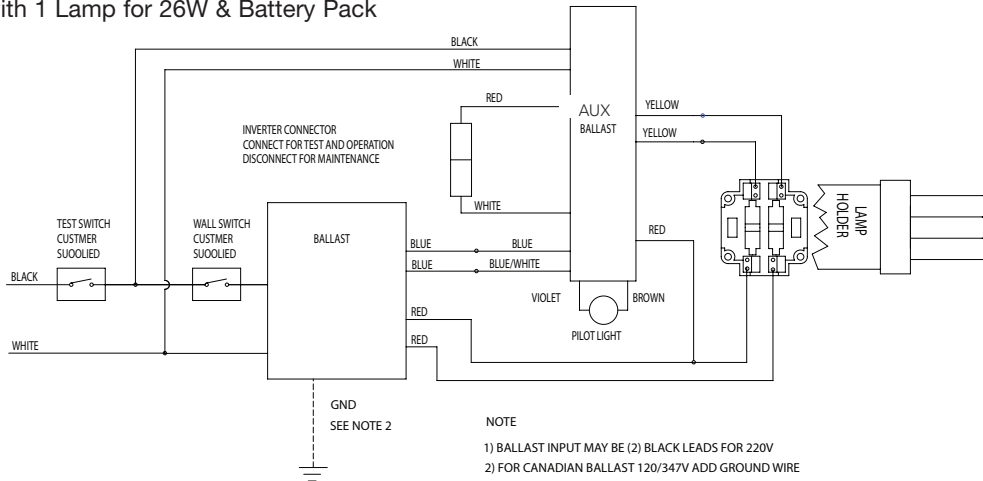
ith 1 Lamp for 26W & Battery Pack

BLACK
WHITE
RED
AUX
BALLAST
YELLOW
YELLOW
INVERTER CONNECTOR
CONNECT FOR TEST AND OPERATION
DISCONNECT FOR MAINTENANCE
WHITE
LAMP HOLDER
TEST SWITCH
CUSTMER
SUOOLIED
WALL SWITCH
CUSTMER
SUOOLIED
BALLAST
BLUE
BLUE
BLUE
BLUE/WHITE
RED
BLACK
VIOLET
BROWN
RED
PILOT LIGHT
WHITE
RED
GND
SEE NOTE 2
NOTE
1) BALLAST INPUT MAY BE (2) BLACK LEADS FOR 220V
2) FOR CANADIAN BALLAST 120/347V ADD GROUND WIRE